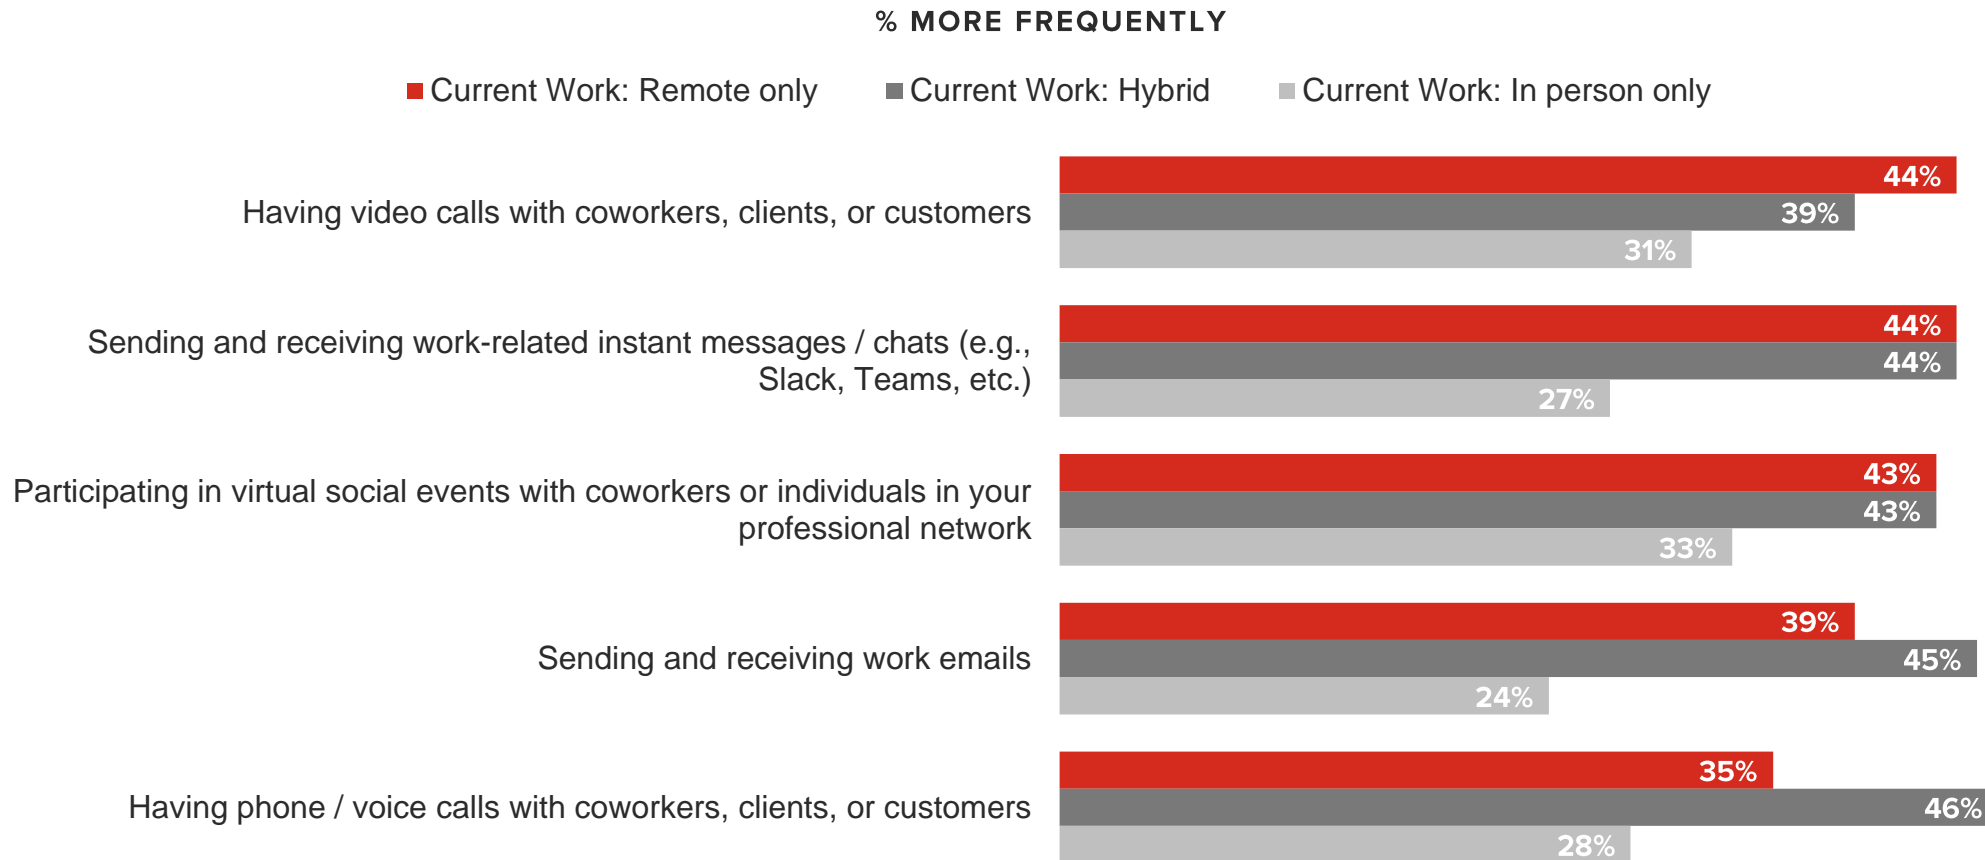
% MORE FREQUENTLY

Current Work: Remote only
Current Work: Hybrid
Current Work: In person only

Having video calls with coworkers, clients, or customers
44%
39%
31%

Sending and receiving work-related instant messages / chats (e.g., Slack, Teams, etc.)
44%
44%
27%

Participating in virtual social events with coworkers or individuals in your professional network
43%
43%
33%

Sending and receiving work emails
39%
45%
24%

Having phone / voice calls with coworkers, clients, or customers
35%
46%
28%